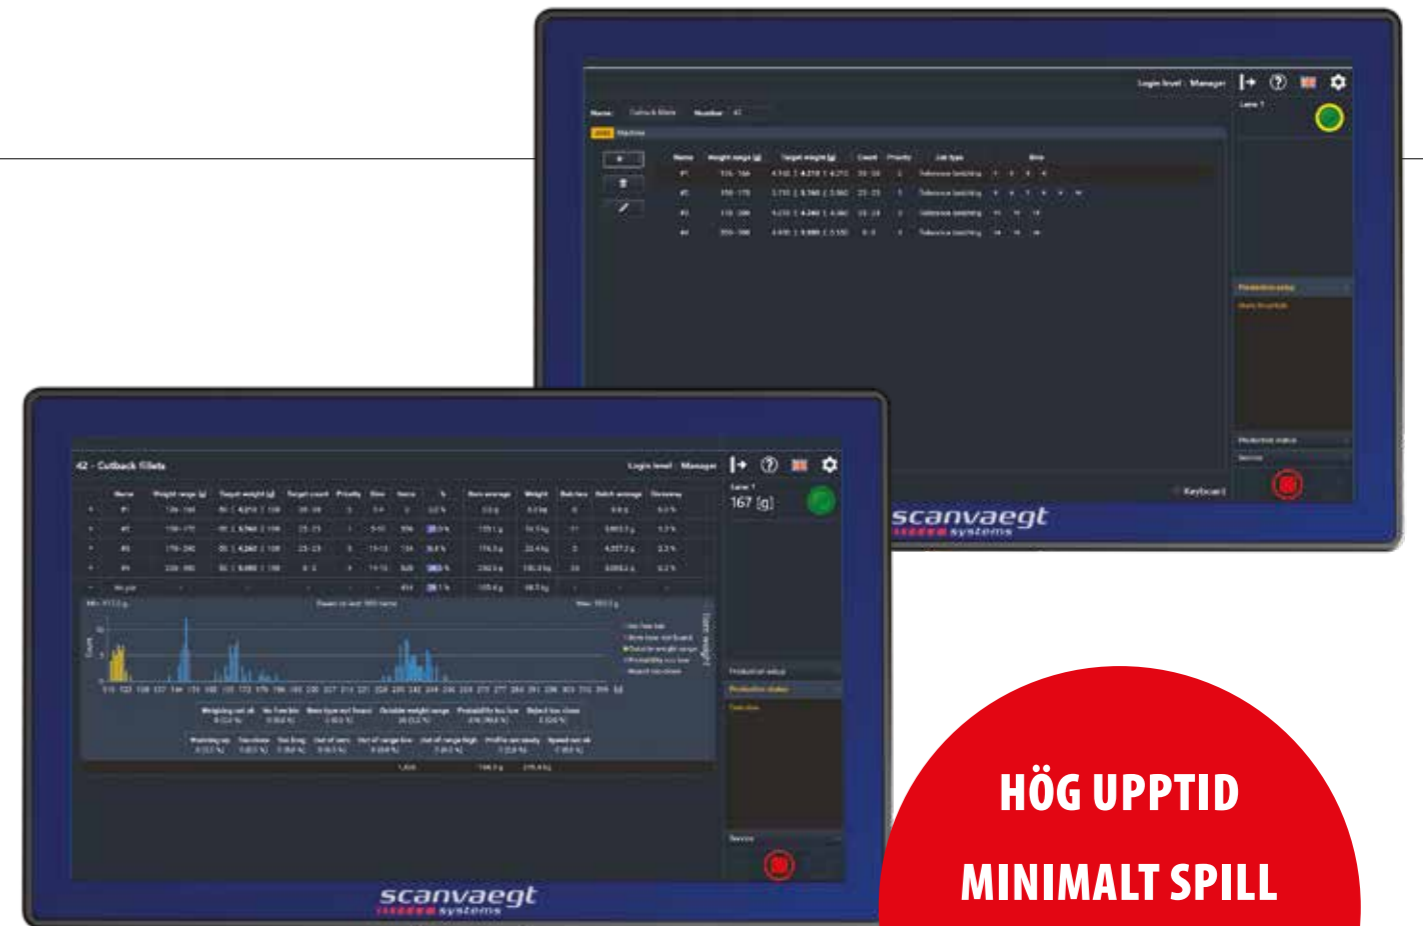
Login level Manager

Name: Cutback fillets Number 42

Lane 1

Name | Weight range [g] | Target weight [g] | Count | Priority | Job type | Bins

Production setup

Production status

Service

Keyboard

scanvaegt systems

42 - Cutback fillets

Login level Manager

Lane 1

167 [g]

Production setup

Production status

Service

scanvaegt systems

HÖG UPPTID

MINIMALT SPILL